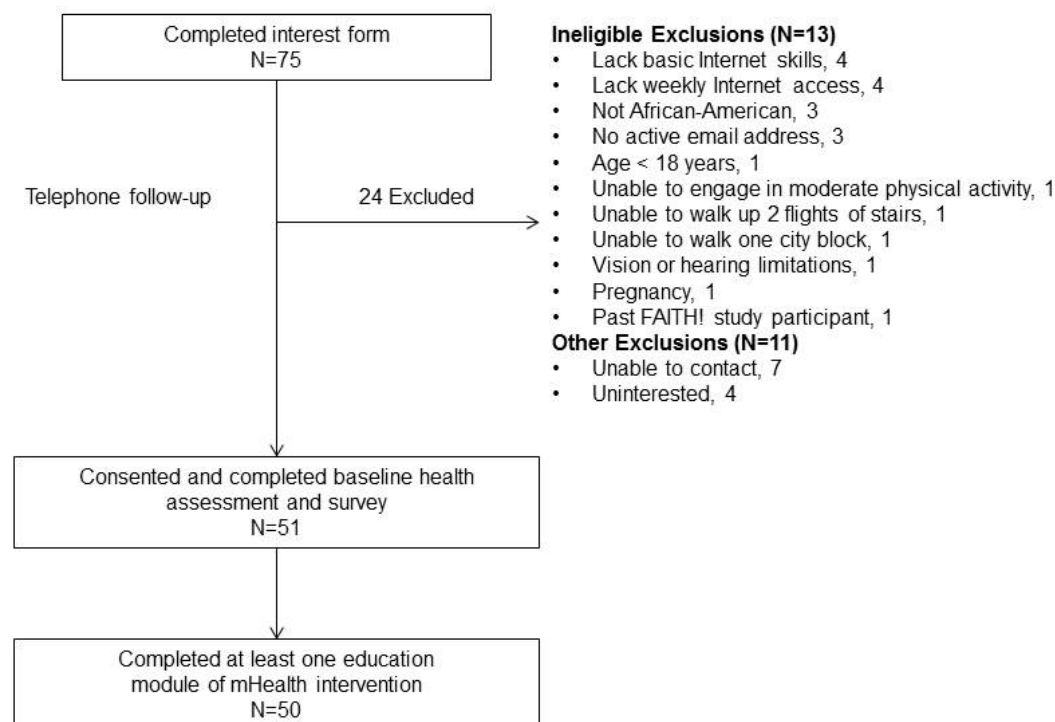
Completed interest form
N=75

Telephone follow-up

24 Excluded

**Ineligible Exclusions (N=13)**
- Lack basic Internet skills, 4
- Lack weekly Internet access, 4
- Not African-American, 3
- No active email address, 3
- Age < 18 years, 1
- Unable to engage in moderate physical activity, 1
- Unable to walk up 2 flights of stairs, 1
- Unable to walk one city block, 1
- Vision or hearing limitations, 1
- Pregnancy, 1
- Past FAITH! study participant, 1

**Other Exclusions (N=11)**
- Unable to contact, 7
- Uninterested, 4

Consented and completed baseline health assessment and survey
N=51

Completed at least one education module of mHealth intervention
N=50